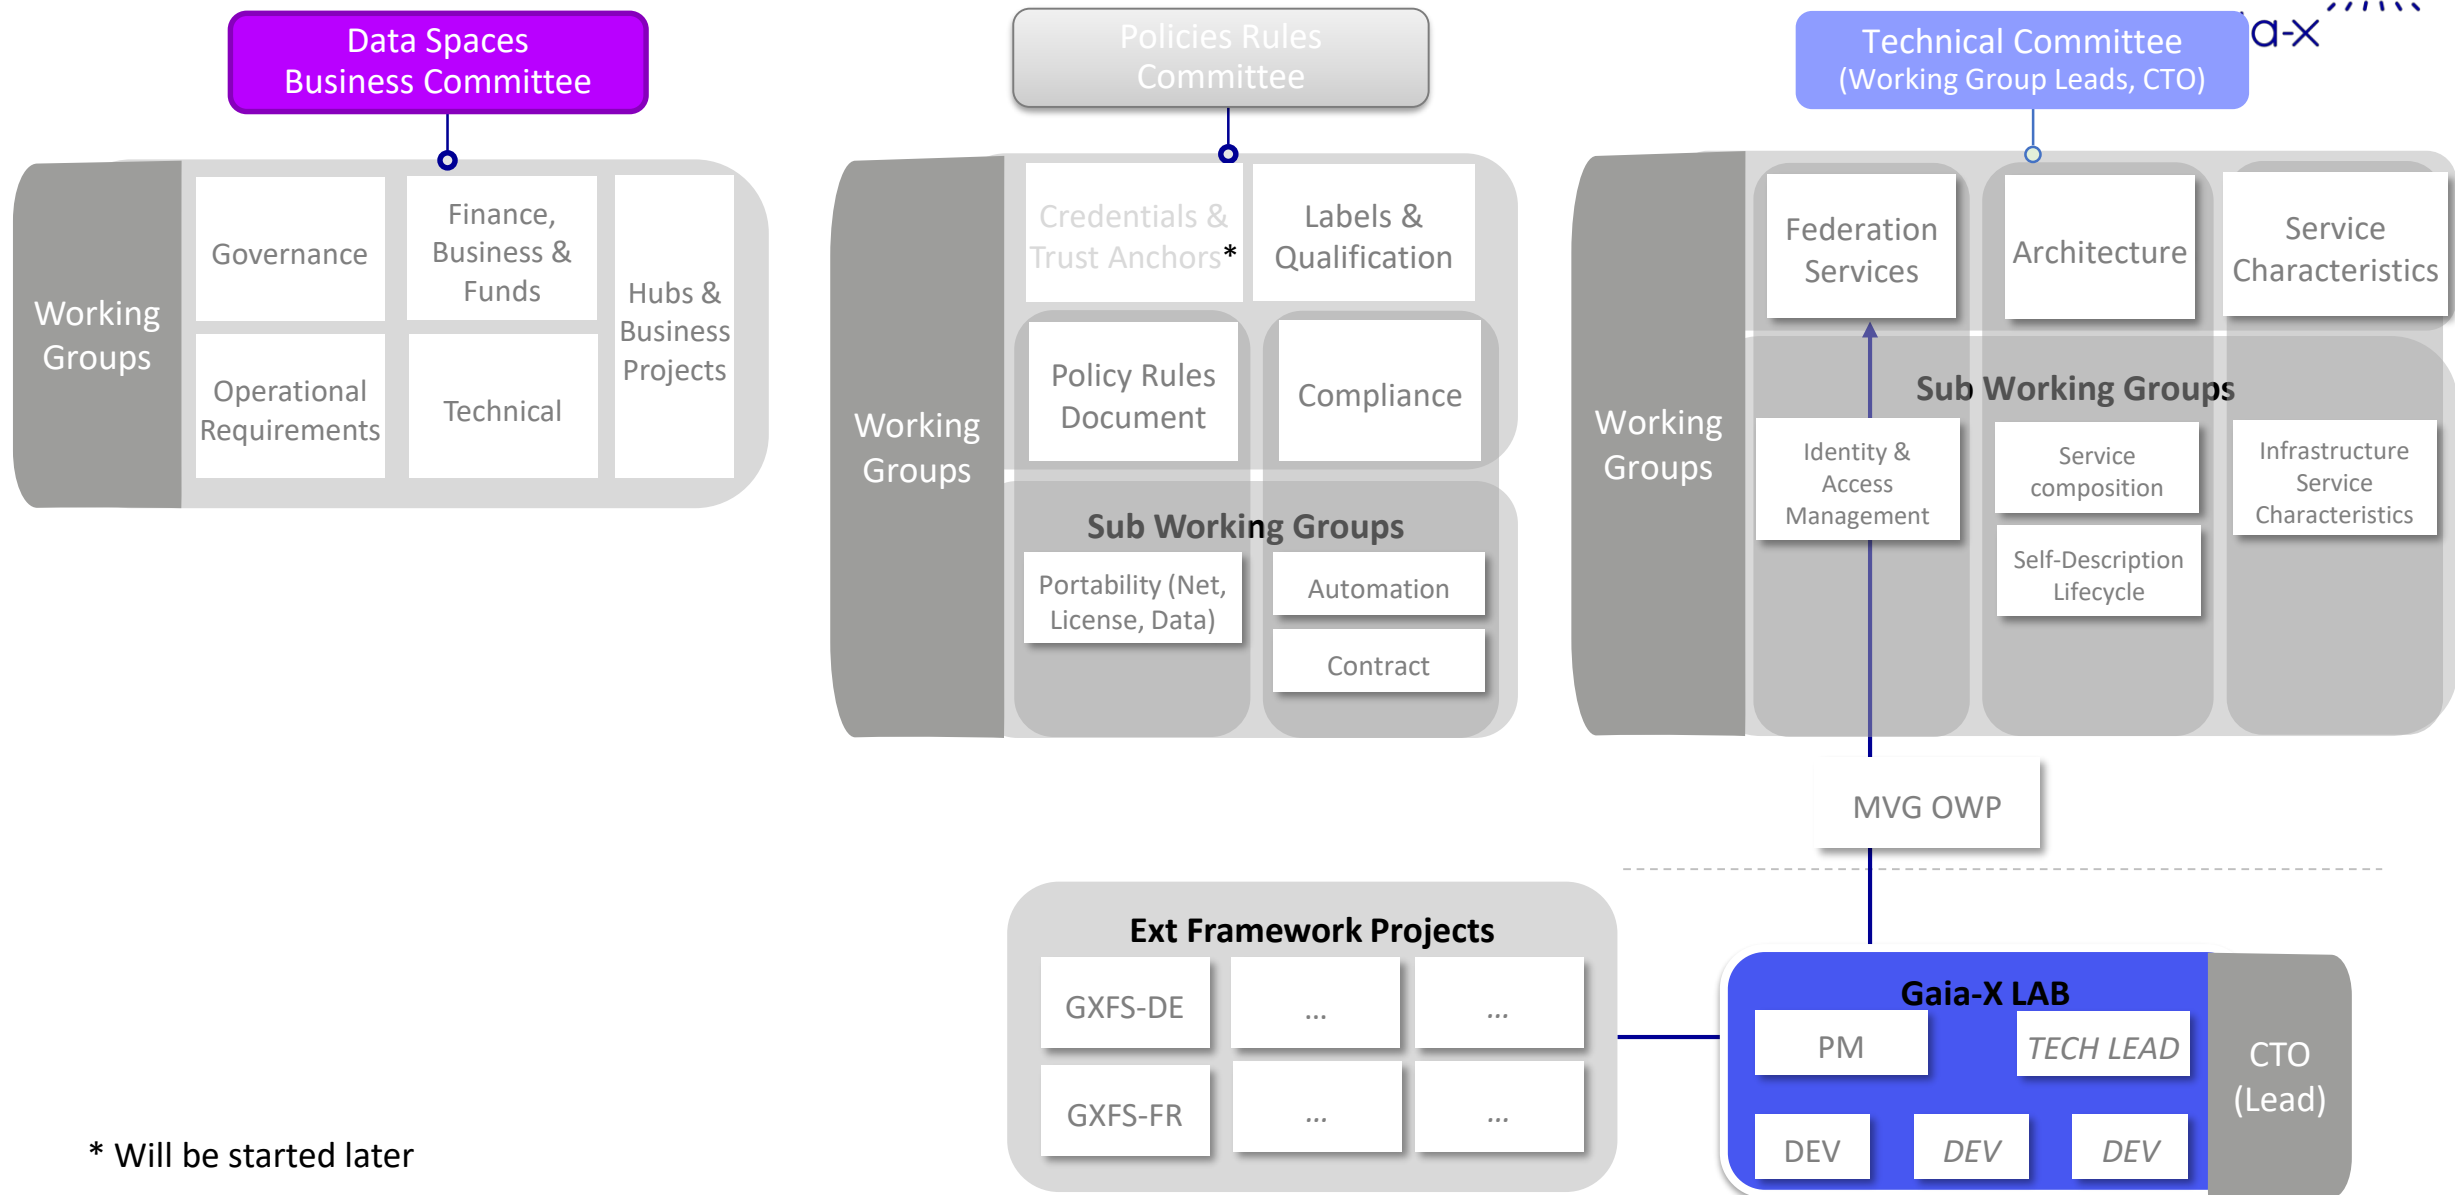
Data Spaces Business Committee

Working Groups

Governance

Finance, Business & Funds

Hubs & Business Projects

Operational Requirements

Technical

Policies Rules Committee

Working Groups

Credentials & Trust Anchors*

Labels & Qualification

Policy Rules Document

Compliance

Sub Working Groups

Portability (Net, License, Data)

Automation

Contract

a-X

Technical Committee (Working Group Leads, CTO)

Working Groups

Federation Services

Architecture

Service Characteristics

Sub Working Groups

Identity & Access Management

Service composition

Infrastructure Service Characteristics

Self-Description Lifecycle

MVG OWP

Ext Framework Projects

| GXFS-DE | ... | ... |
|---|---|---|
| GXFS-FR | ... | ... |

Gaia-X LAB

PM

TECH LEAD

DEV

DEV

DEV

CTO (Lead)

* Will be started later